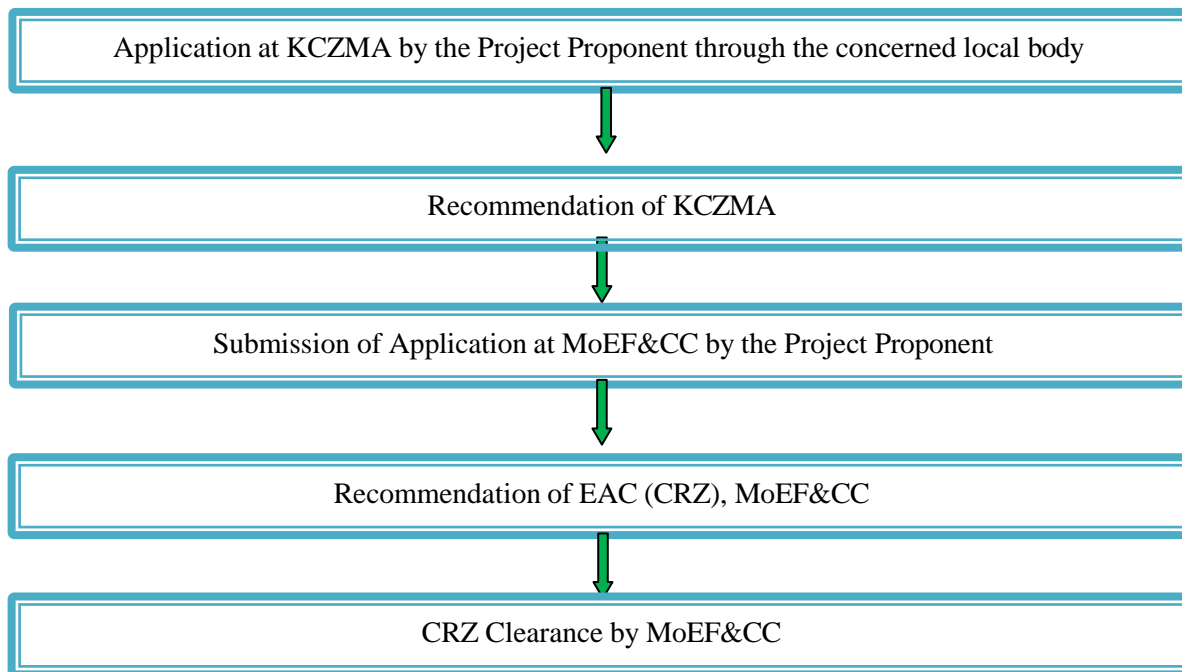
Application at KCZMA by the Project Proponent through the concerned local body

Recommendation of KCZMA

Submission of Application at MoEF&CC by the Project Proponent

Recommendation of EAC (CRZ), MoEF&CC

CRZ Clearance by MoEF&CC